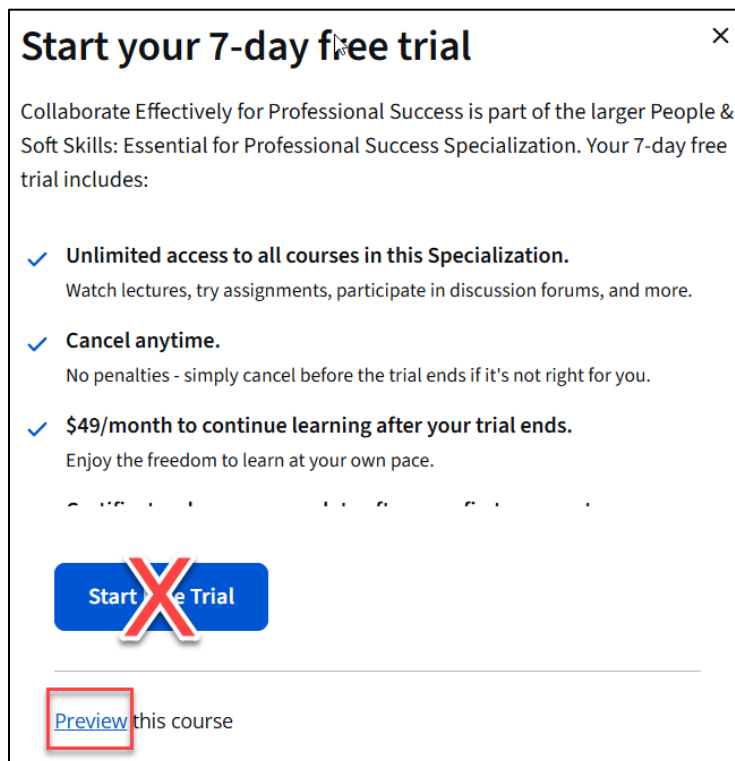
Start your 7-day free trial

×

Collaborate Effectively for Professional Success is part of the larger People & Soft Skills: Essential for Professional Success Specialization. Your 7-day free trial includes:

Unlimited access to all courses in this Specialization.
Watch lectures, try assignments, participate in discussion forums, and more.

Cancel anytime.
No penalties - simply cancel before the trial ends if it's not right for you.

$49/month to continue learning after your trial ends.
Enjoy the freedom to learn at your own pace.

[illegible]

Start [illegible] Trial

Preview this course